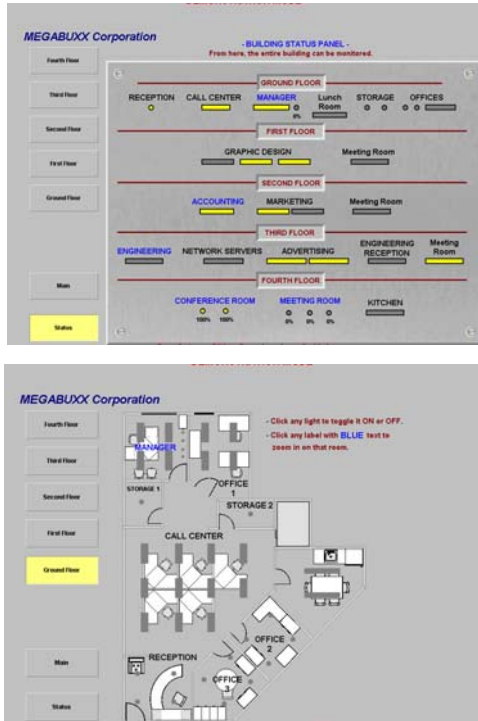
MEGABUXX Corporation

- BUILDING STATUS PANEL -
From here, the entire building can be monitored.

Fourth Floor
Third Floor
Second Floor
First Floor
Ground Floor
Main
Status

GROUND FLOOR
RECEPTION CALL CENTER MANAGER 0% Lunch Room STORAGE OFFICES

FIRST FLOOR
GRAPHIC DESIGN Meeting Room

SECOND FLOOR
ACCOUNTING MARKETING Meeting Room

THIRD FLOOR
ENGINEERING NETWORK SERVERS ADVERTISING ENGINEERING RECEPTION Meeting Room

FOURTH FLOOR
CONFERENCE ROOM 100% 100% MEETING ROOM 0% 0% 0% KITCHEN

MEGABUXX Corporation

Fourth Floor
Third Floor
Second Floor
First Floor
Ground Floor
Main
Status

- Click any light to toggle it ON or OFF.
- Click any label with BLUE text to zoom in on that room.

MANAGER
STORAGE 1
OFFICE 1
STORAGE 2
CALL CENTER
OFFICE 2
RECEPTION
OFFICE 3